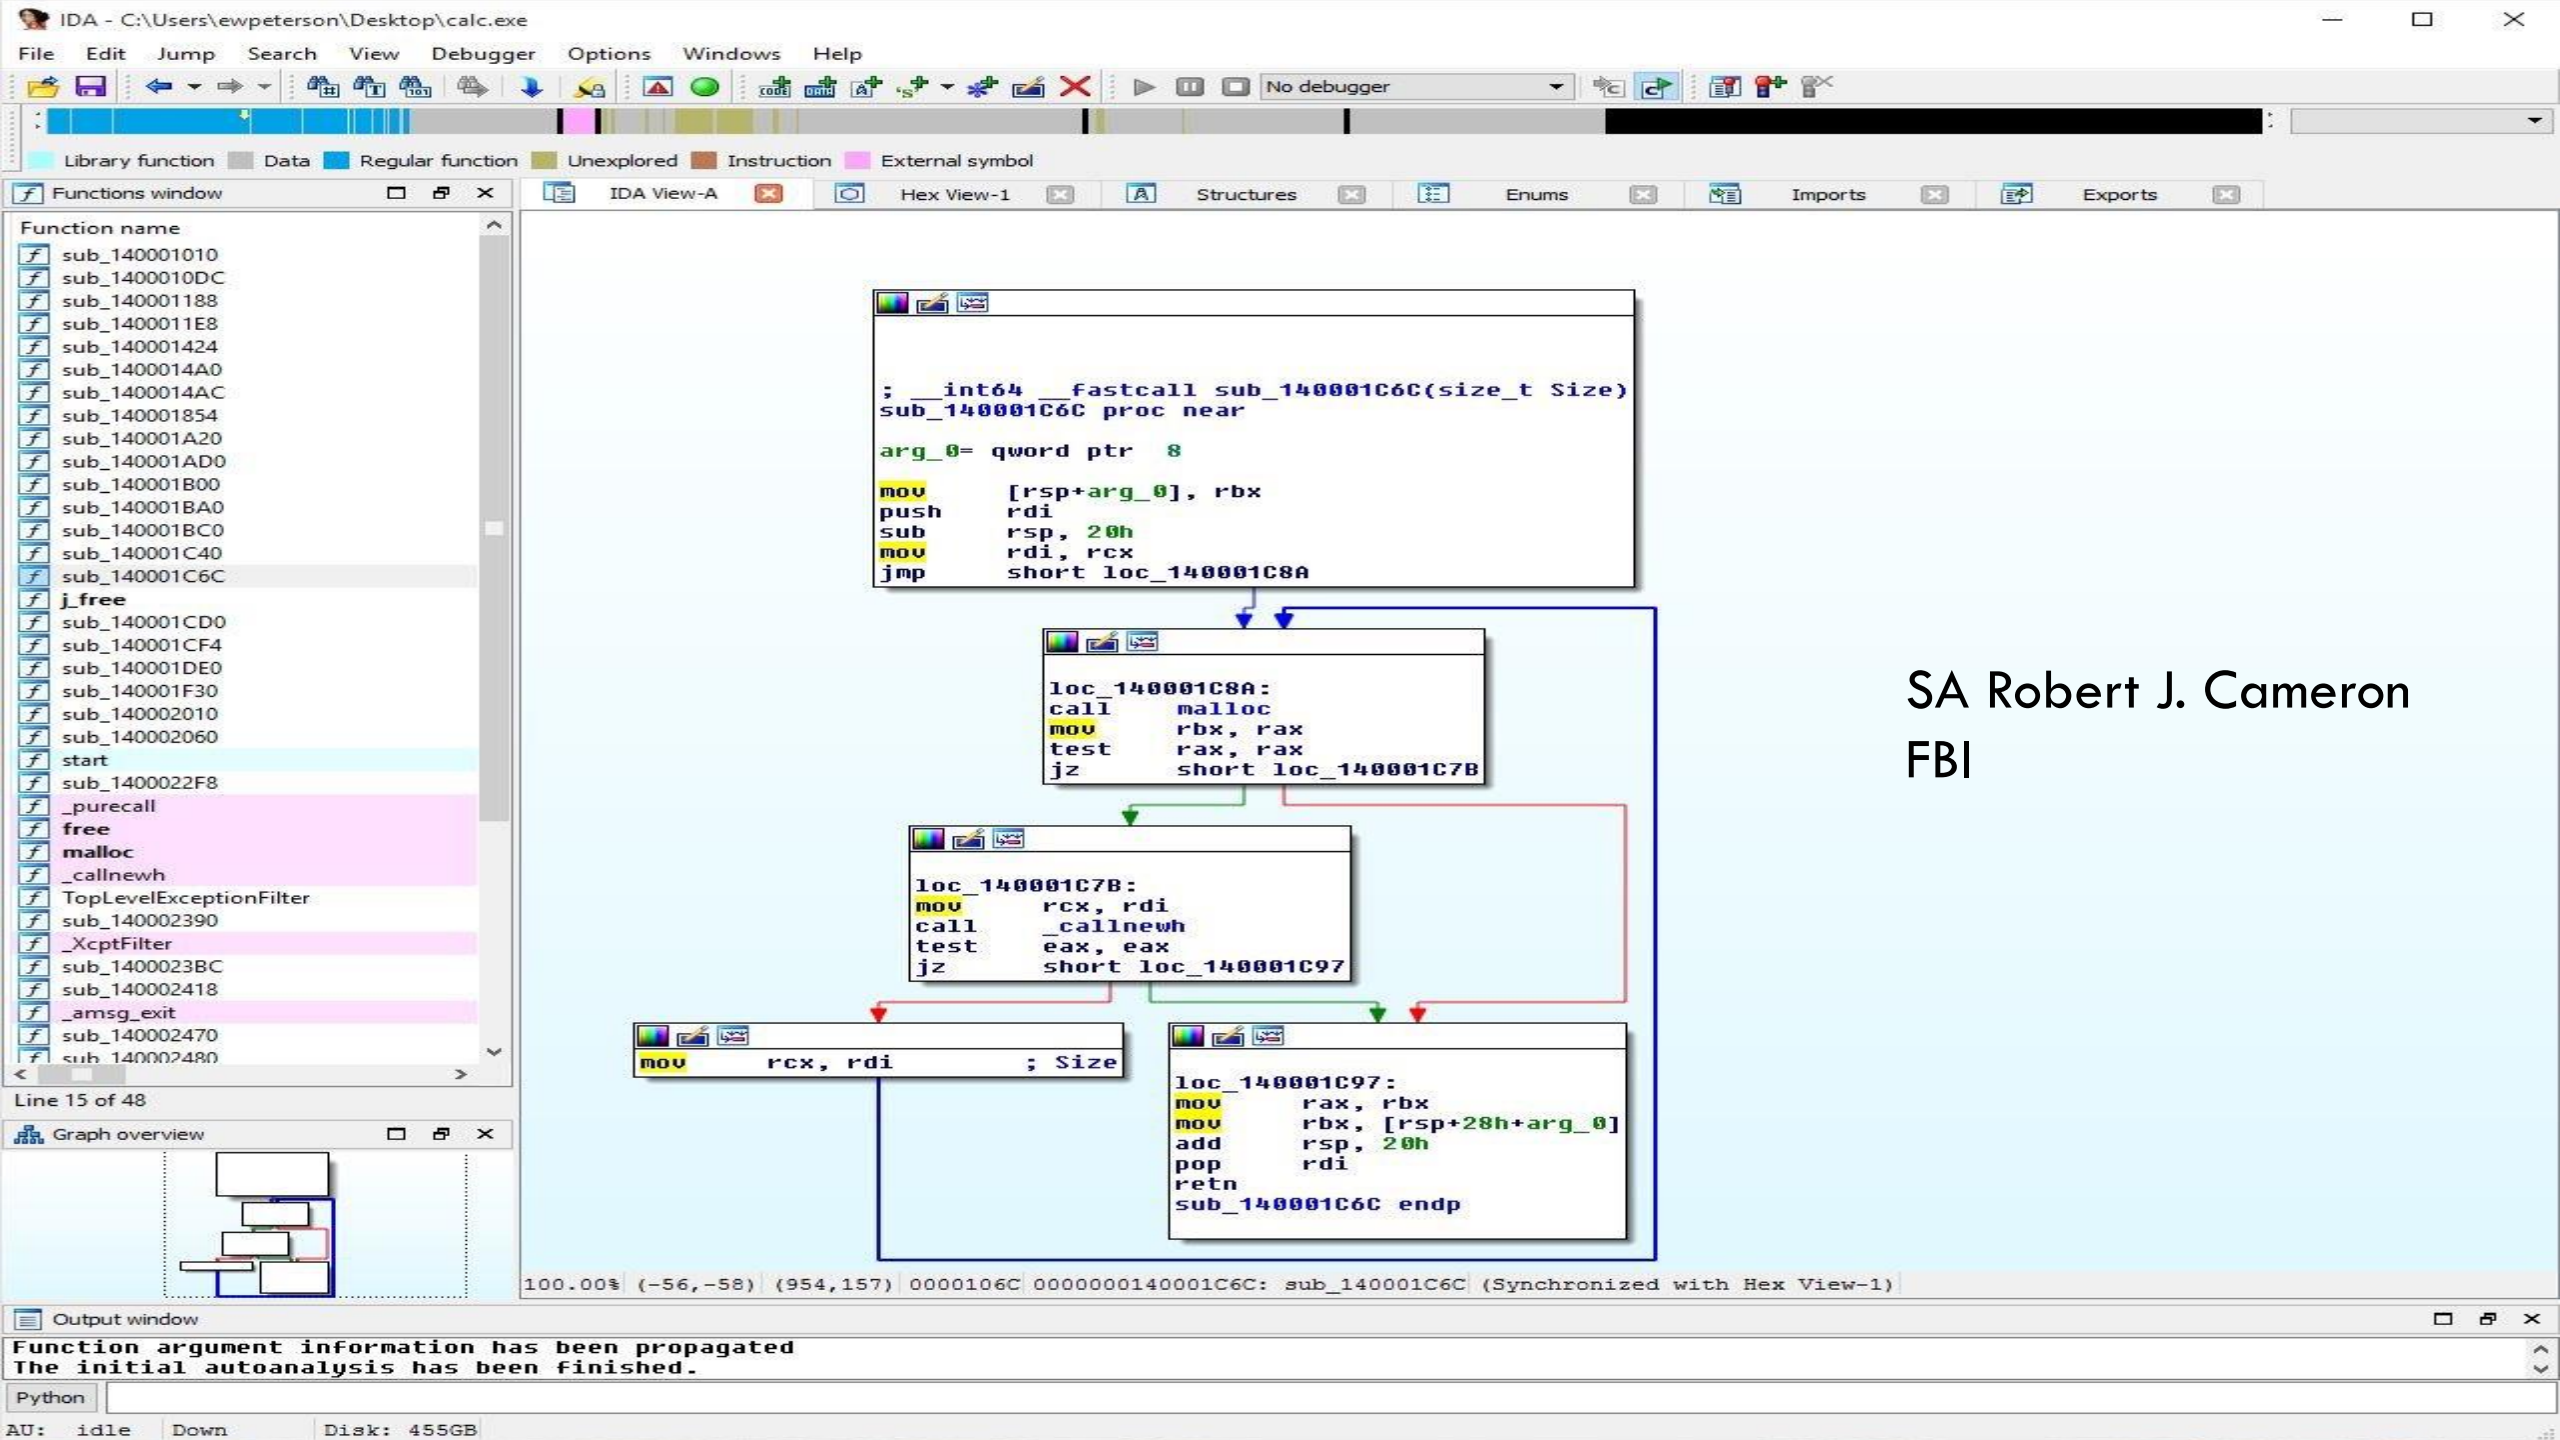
IDA - C:\Users\ewpeterson\Desktop\calc.exe

File Edit Jump Search View Debugger Options Windows Help

No debugger

Library function Data Regular function Unexplored Instruction External symbol

Functions window

IDA View-A

Hex View-1

Structures

Enums

Imports

Exports

Function name
sub_140001010
sub_1400010DC
sub_140001188
sub_1400011E8
sub_140001424
sub_1400014A0
sub_1400014AC
sub_140001854
sub_140001A20
sub_140001AD0
sub_140001B00
sub_140001BA0
sub_140001BC0
sub_140001C40
sub_140001C6C
j_free
sub_140001CD0
sub_140001CF4
sub_140001DE0
sub_140001F30
sub_140002010
sub_140002060
start
sub_1400022F8
_purecall
free
malloc
_callnewh
TopLevelExceptionFilter
sub_140002390
_XcptFilter
sub_1400023BC
sub_140002418
_amsg_exit
sub_140002470
sub_140002480

Line 15 of 48

Graph overview

; __int64 __fastcall sub_140001C6C(size_t Size)
sub_140001C6C proc near

arg_0= qword ptr 8

mov [rsp+arg_0], rbx
push rdi
sub rsp, 20h
mov rdi, rcx
jmp short loc_140001C8A

loc_140001C8A:
call malloc
mov rbx, rax
test rax, rax
jz short loc_140001C7B

loc_140001C7B:
mov rcx, rdi
call _callnewh
test eax, eax
jz short loc_140001C97

mov rcx, rdi ; Size

loc_140001C97:
mov rax, rbx
mov rbx, [rsp+28h+arg_0]
add rsp, 20h
pop rdi
retn
sub_140001C6C endp

SA Robert J. Cameron
FBI

100.00% (-56,-58) (954,157) 0000106C 000000014001C6C: sub_140001C6C (Synchronized with Hex View-1)

Output window

Function argument information has been propagated
The initial autoanalysis has been finished.

Python

AU: idle Down Disk: 455GB